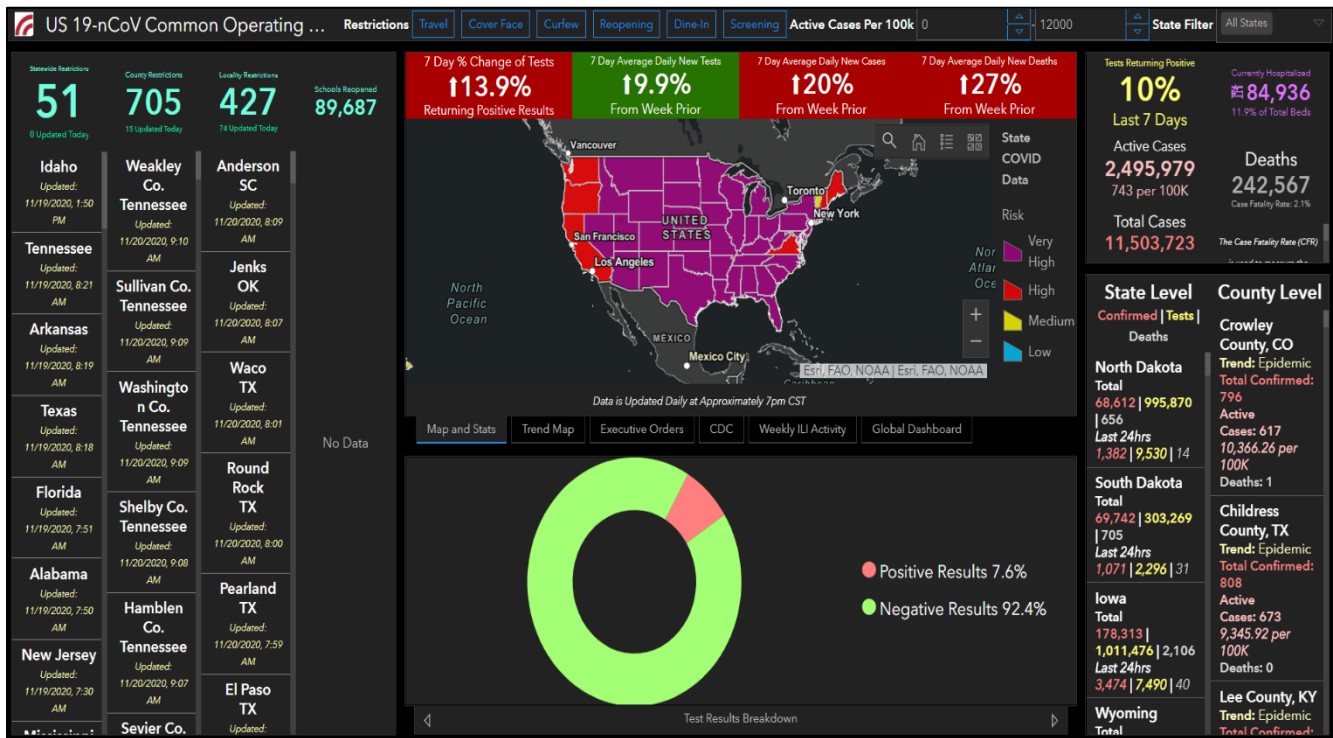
US 19-nCoV Common Operating ...
Restrictions Travel Cover Face Curfew Reopening Dine-In Screening Active Cases Per 100k 0 12000 State Filter All States

Statewide Restrictions
51
0 Updated Today

County Restrictions
705
15 Updated Today

Locality Restrictions
427
74 Updated Today

Schools Reopened
89,687

Idaho
Updated:
11/19/2020, 1:50 PM

Tennessee
Updated:
11/19/2020, 8:21 AM

Arkansas
Updated:
11/19/2020, 8:19 AM

Texas
Updated:
11/19/2020, 8:18 AM

Florida
Updated:
11/19/2020, 7:51 AM

Alabama
Updated:
11/19/2020, 7:50 AM

New Jersey
Updated:
11/19/2020, 7:30 AM

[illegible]

Weakley Co. Tennessee
Updated:
11/20/2020, 9:10 AM

Sullivan Co. Tennessee
Updated:
11/20/2020, 9:09 AM

Washington Co. Tennessee
Updated:
11/20/2020, 9:09 AM

Shelby Co. Tennessee
Updated:
11/20/2020, 9:08 AM

Hamblen Co. Tennessee
Updated:
11/20/2020, 9:07 AM

Sevier Co.

Anderson SC
Updated:
11/20/2020, 8:09 AM

Jenks OK
Updated:
11/20/2020, 8:07 AM

Waco TX
Updated:
11/20/2020, 8:01 AM

Round Rock TX
Updated:
11/20/2020, 8:00 AM

Pearland TX
Updated:
11/20/2020, 7:59 AM

El Paso TX
Updated:

No Data

7 Day % Change of Tests
13.9%
Returning Positive Results

7 Day Average Daily New Tests
19.9%
From Week Prior

7 Day Average Daily New Cases
20%
From Week Prior

7 Day Average Daily New Deaths
27%
From Week Prior

Vancouver
Toronto
New York
UNITED STATES
San Francisco
Los Angeles
North Pacific Ocean
MÉXICO
Mexico City
Nor Atlar Oce
Esri, FAO, NOAA | Esri, FAO, NOAA

State COVID Data
Risk
Very High
High
Medium
Low

Data is Updated Daily at Approximately 7pm CST

Map and Stats Trend Map Executive Orders CDC Weekly ILI Activity Global Dashboard

Positive Results 7.6%
Negative Results 92.4%

Test Results Breakdown

Tests Returning Positive
10%
Last 7 Days

Currently Hospitalized
84,936
11.9% of Total Beds

Active Cases
2,495,979
743 per 100K

Deaths
242,567
Case Fatality Rate: 2.1%

Total Cases
11,503,723

The Case Fatality Rate (CFR) is used to measure the

State Level
Confirmed | Tests | Deaths

North Dakota
Total
68,612 | 995,870 | 656
Last 24hrs
1,382 | 9,530 | 14

South Dakota
Total
69,742 | 303,269 | 705
Last 24hrs
1,071 | 2,296 | 31

Iowa
Total
178,313 | 1,011,476 | 2,106
Last 24hrs
3,474 | 7,490 | 40

Wyoming
Total

County Level

Crowley County, CO
Trend: Epidemic
Total Confirmed: 796
Active Cases: 617
10,366.26 per 100K
Deaths: 1

Childress County, TX
Trend: Epidemic
Total Confirmed: 808
Active Cases: 673
9,345.92 per 100K
Deaths: 0

Lee County, KY
Trend: Epidemic
Total Confirmed: